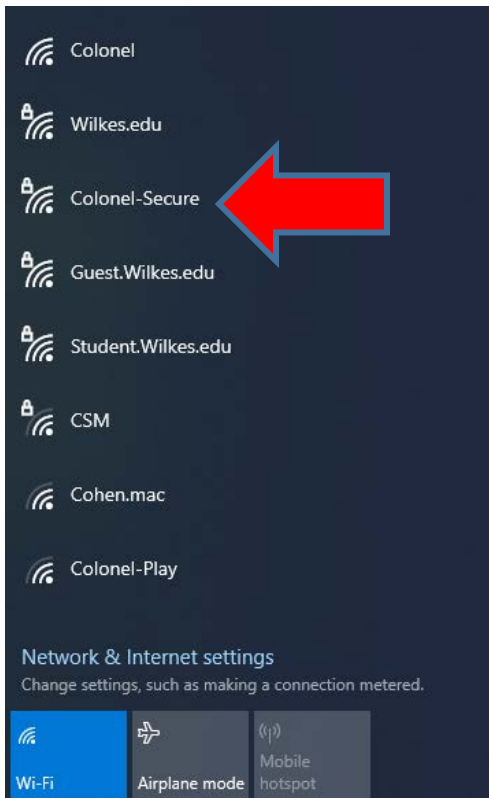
Colonel

Wilkes.edu

Colonel-Secure

Guest.Wilkes.edu

Student.Wilkes.edu

CSM

Cohen.mac

Colonel-Play

Network & Internet settings
Change settings, such as making a connection metered.

Wi-Fi

Airplane mode

Mobile hotspot